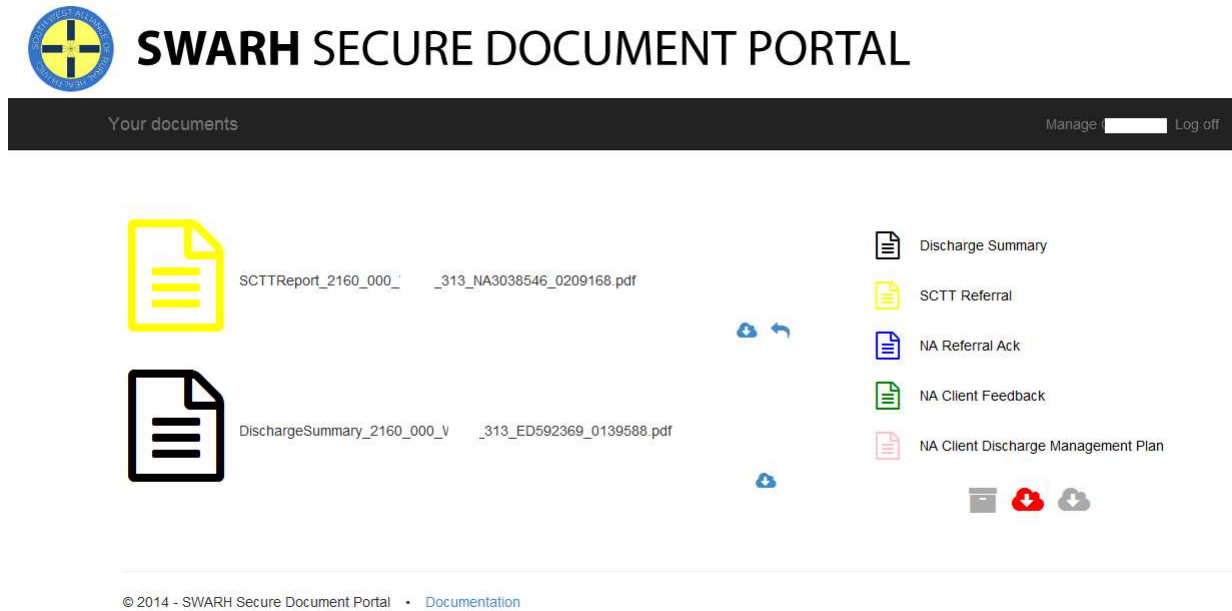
SOUTH WEST ALLIANCE OF RURAL HEALTH

**SWARH** SECURE DOCUMENT PORTAL

Your documents

Manage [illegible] Log off

SCTTReport_2160_000_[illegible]_313_NA3038546_0209168.pdf

DischargeSummary_2160_000_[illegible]_313_ED592369_0139588.pdf

Discharge Summary

SCTT Referral

NA Referral Ack

NA Client Feedback

NA Client Discharge Management Plan

© 2014 - SWARH Secure Document Portal • Documentation